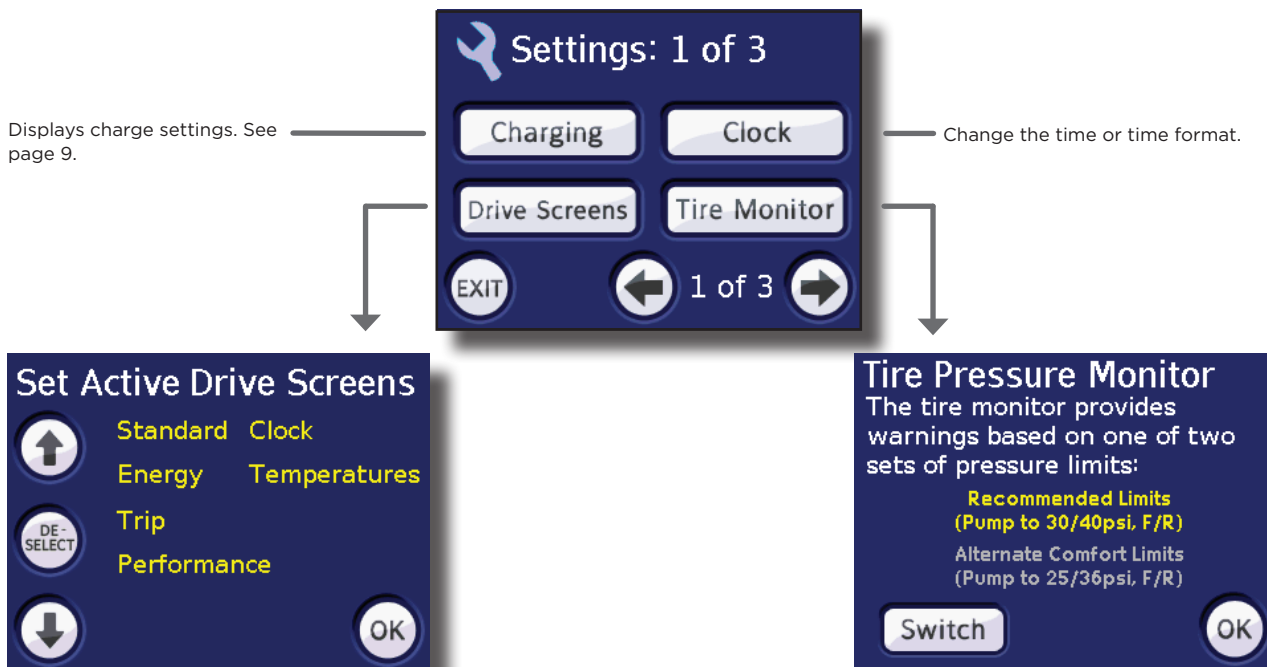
Settings: 1 of 3

Displays charge settings. See page 9.

Charging

Clock

Change the time or time format.

Drive Screens

Tire Monitor

EXIT

1 of 3

Set Active Drive Screens

Standard

Clock

Energy

Temperatures

DE-SELECT

Trip

Performance

OK

Tire Pressure Monitor

The tire monitor provides warnings based on one of two sets of pressure limits:

Recommended Limits (Pump to 30/40psi, F/R)

Alternate Comfort Limits (Pump to 25/36psi, F/R)

Switch

OK